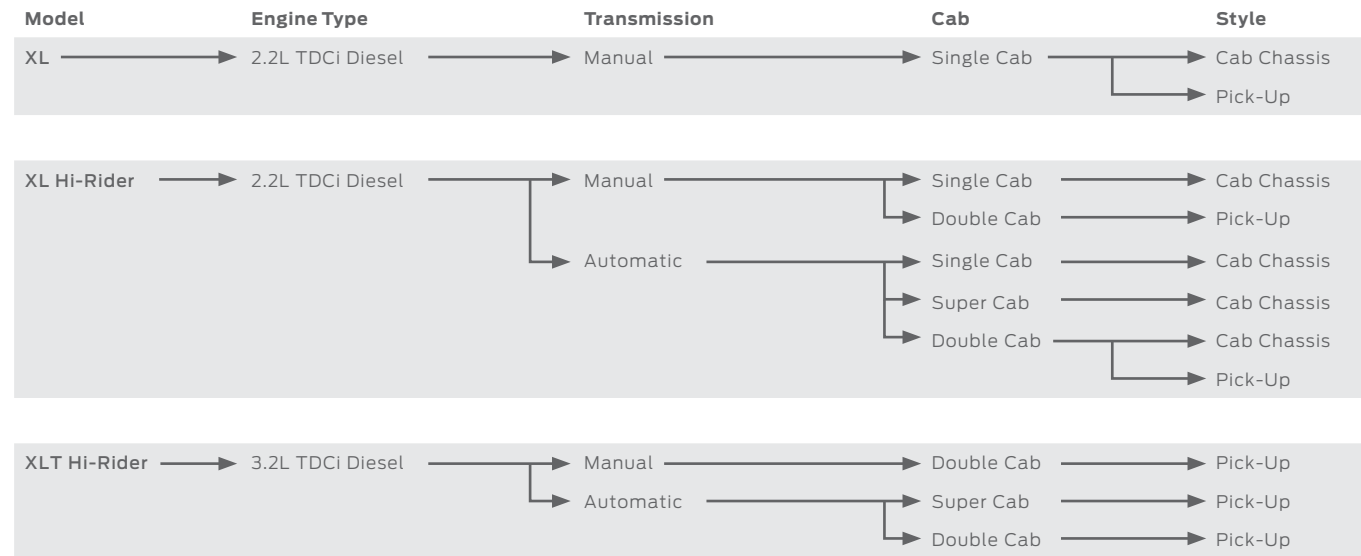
Model Engine Type Transmission Cab Style

XL 2.2L TDCi Diesel Manual Single Cab Cab Chassis
Pick-Up

XL Hi-Rider 2.2L TDCi Diesel Manual Single Cab Cab Chassis
Double Cab Pick-Up
Automatic Single Cab Cab Chassis
Super Cab Cab Chassis
Double Cab Cab Chassis
Pick-Up

XLT Hi-Rider 3.2L TDCi Diesel Manual Double Cab Pick-Up
Automatic Super Cab Pick-Up
Double Cab Pick-Up